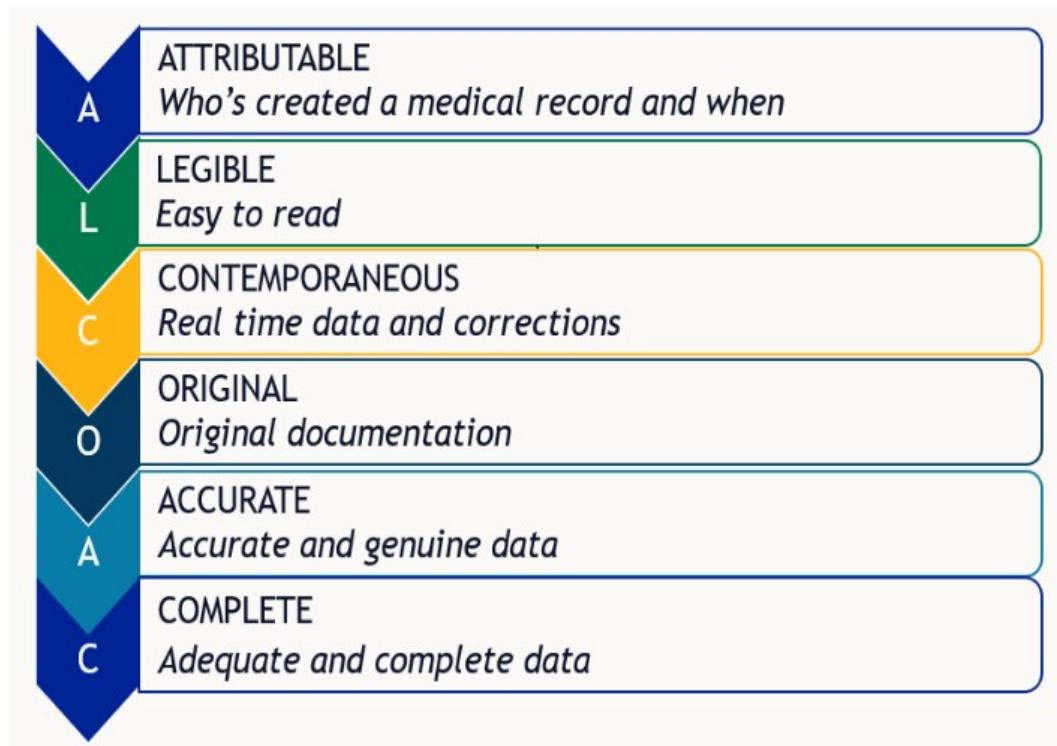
A
ATTRIBUTABLE
*Who’s created a medical record and when*

L
LEGIBLE
*Easy to read*

C
CONTEMPORANEOUS
*Real time data and corrections*

O
ORIGINAL
*Original documentation*

A
ACCURATE
*Accurate and genuine data*

C
COMPLETE
*Adequate and complete data*